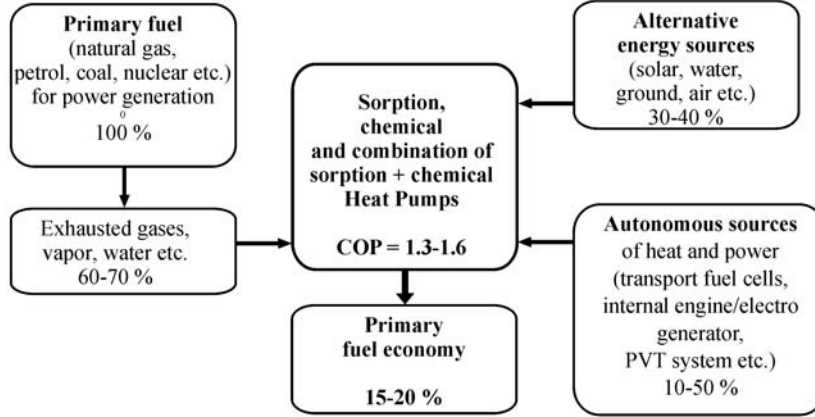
**Primary fuel** (natural gas, petrol, coal, nuclear etc.) for power generation
o
100 %

Exhausted gases, vapor, water etc.
60-70 %

**Sorption, chemical and combination of sorption + chemical Heat Pumps**

**COP = 1.3-1.6**

**Primary fuel economy**

**15-20 %**

**Alternative energy sources** (solar, water, ground, air etc.)
30-40 %

**Autonomous sources** of heat and power (transport fuel cells, internal engine/electro generator, PVT system etc.)
10-50 %